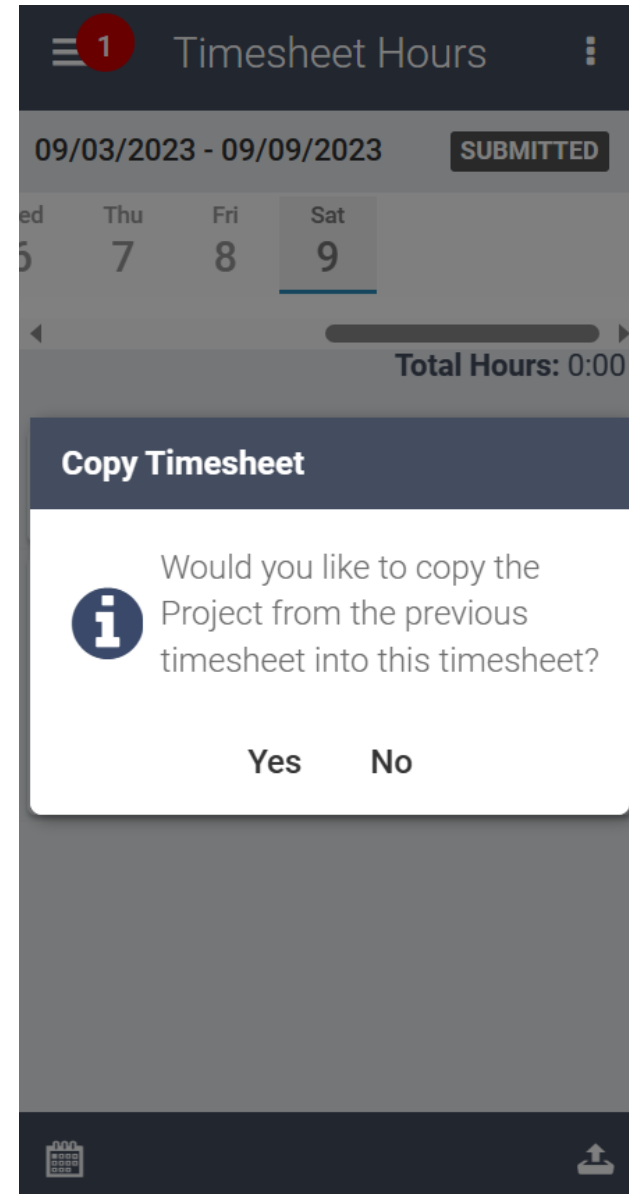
1 Timesheet Hours

09/03/2023 - 09/09/2023 SUBMITTED

ed
6

Thu
7

Fri
8

Sat
9

Total Hours: 0:00

Copy Timesheet

Would you like to copy the Project from the previous timesheet into this timesheet?

Yes No